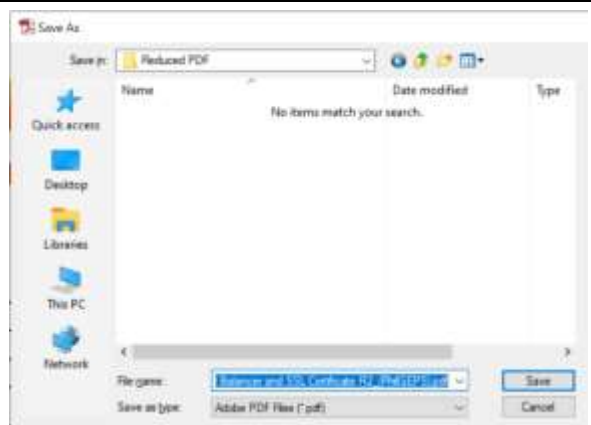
Save As

Save in: Reduced PDF

Name

Date modified

Type

No items match your search.

Quick access

Desktop

Libraries

This PC

Network

File name: Balancer and SSL Certificate R2_PN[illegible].pdf

Save as type: Adobe PDF Files (*.pdf)

Save

Cancel